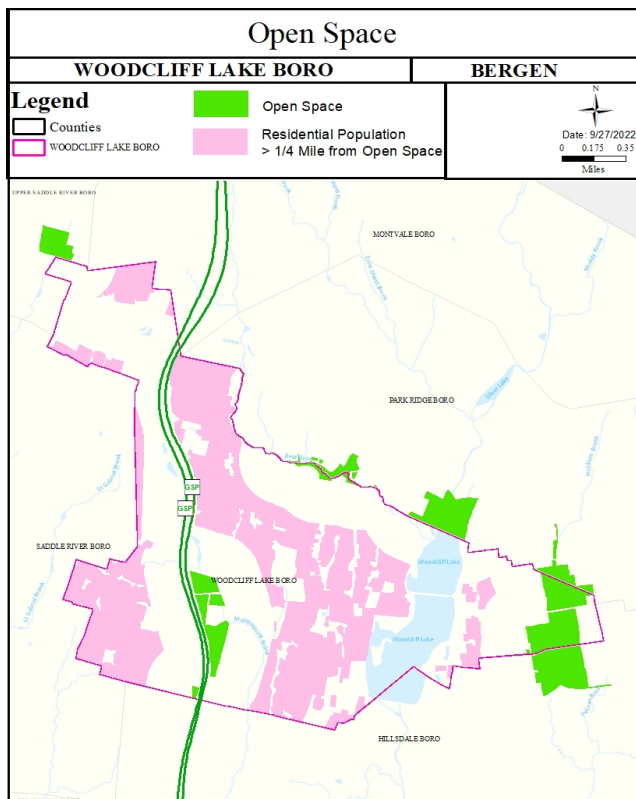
Open Space

WOODCLIFF LAKE BORO

BERGEN

Legend

Counties

WOODCLIFF LAKE BORO

Open Space

Residential Population
> 1/4 Mile from Open Space

N

Date: 9/27/2022

0 0.175 0.35

Miles

UPPER SADDLE RIVER BORO

MONTVALE BORO

PARK RIDGE BORO

GSP

GSP

SADDLE RIVER BORO

WOODCLIFF LAKE BORO

Woodcliff Lake

Woodcliff Lake

HILLSDALE BORO